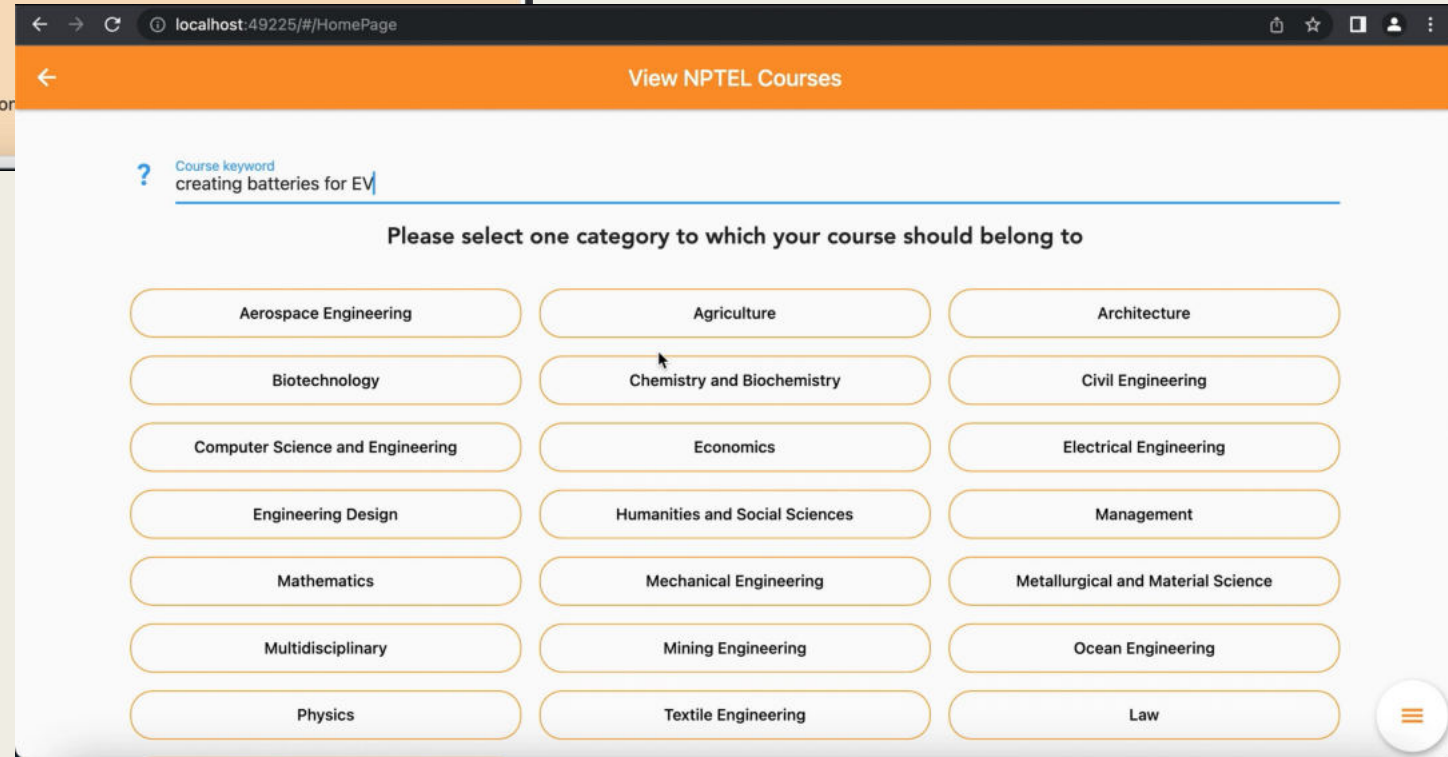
localhost:49225/#/HomePage

View NPTEL Courses

?
Course keyword
creating batteries for EV

Please select one category to which your course should belong to

Aerospace Engineering
Agriculture
Architecture
Biotechnology
Chemistry and Biochemistry
Civil Engineering
Computer Science and Engineering
Economics
Electrical Engineering
Engineering Design
Humanities and Social Sciences
Management
Mathematics
Mechanical Engineering
Metallurgical and Material Science
Multidisciplinary
Mining Engineering
Ocean Engineering
Physics
Textile Engineering
Law